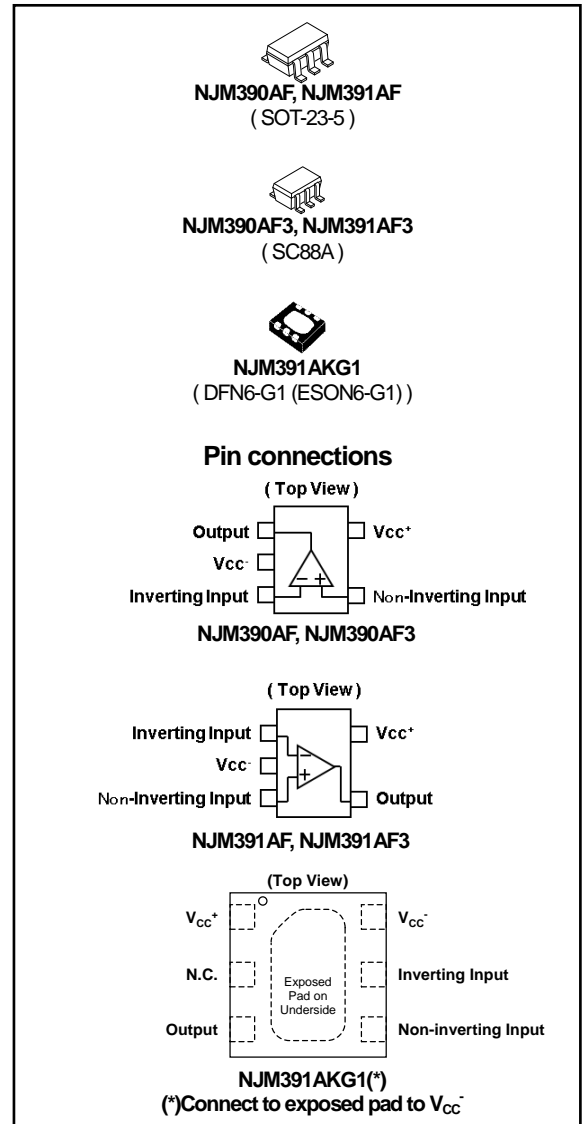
NJM390AF, NJM391AF
( SOT-23-5 )

NJM390AF3, NJM391AF3
( SC88A )

NJM391AKG1
( DFN6-G1 (ESON6-G1) )

Pin connections

( Top View )

Output
Vcc-
Inverting Input
Vcc+
Non-Inverting Input

NJM390AF, NJM390AF3

( Top View )

Inverting Input
Vcc-
Non-Inverting Input
Vcc+
Output

NJM391AF, NJM391AF3

(Top View)

$V_{CC}^+$
N.C.
Output
Exposed Pad on Underside
$V_{CC}^-$
Inverting Input
Non-inverting Input

NJM391AKG1(*)
(*)Connect to exposed pad to $V_{CC}^-$